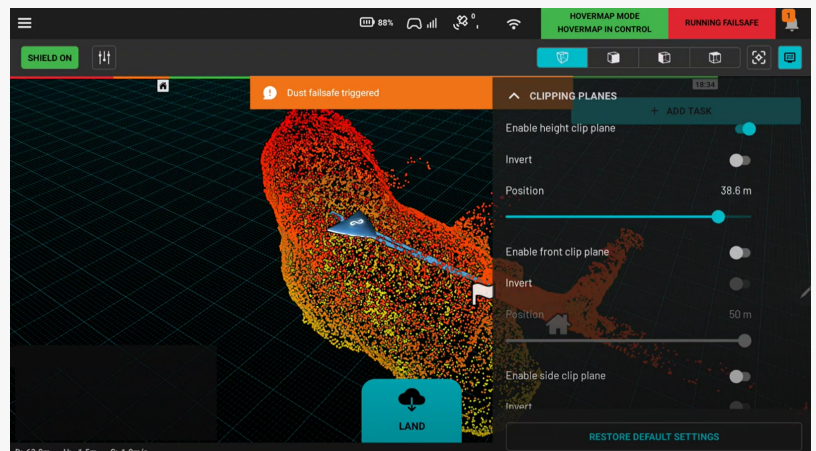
88%

0

HOVERMAP MODE
HOVERMAP IN CONTROL

RUNNING FAILSAFE

1

SHIELD ON

18:34

Dust failsafe triggered

CLIPPING PLANES

+ ADD TASK

Enable height clip plane

Invert

Position 38.6 m

Enable front clip plane

Invert

Position 50 m

Enable side clip plane

Invert

LAND

RESTORE DEFAULT SETTINGS

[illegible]